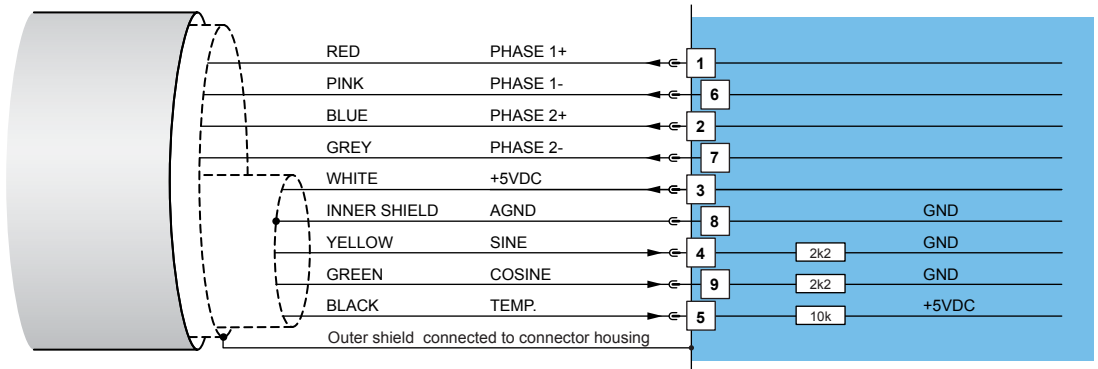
RED PHASE 1+ 1
PINK PHASE 1- 6
BLUE PHASE 2+ 2
GREY PHASE 2- 7
WHITE +5VDC 3
INNER SHIELD AGND 8 GND
YELLOW SINE 4 2k2 GND
GREEN COSINE 9 2k2 GND
BLACK TEMP. 5 10k +5VDC
Outer shield connected to connector housing